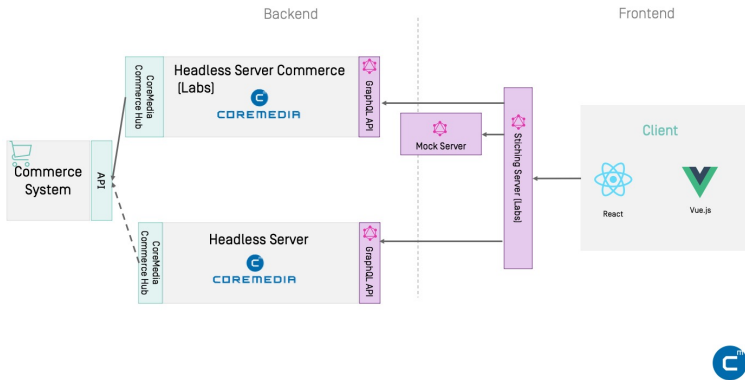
Backend

Frontend

Commerce System

API

CoreMedia Commerce Hub

Headless Server Commerce (Labs)

COREMEDIA

GraphQL API

Mock Server

Stiching Server (Labs)

Client

React

Vue.js

CoreMedia Commerce Hub

Headless Server

COREMEDIA

GraphQL API